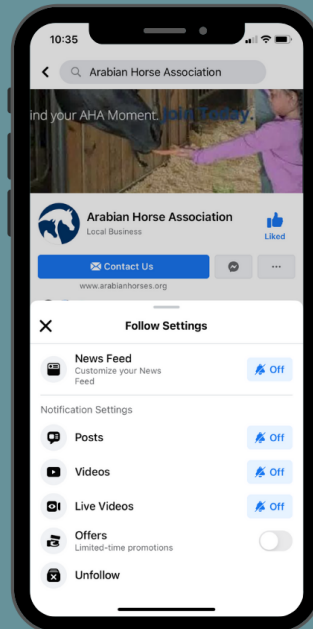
10:35

Arabian Horse Association

ind your AHA Moment. Join Today.

Arabian Horse Association
Local Business

Liked

Contact Us

www.arabianhorses.org

Follow Settings

News Feed
Customize your News Feed
Off

Notification Settings

Posts
Off

Videos
Off

Live Videos
Off

Offers
Limited-time promotions

Unfollow